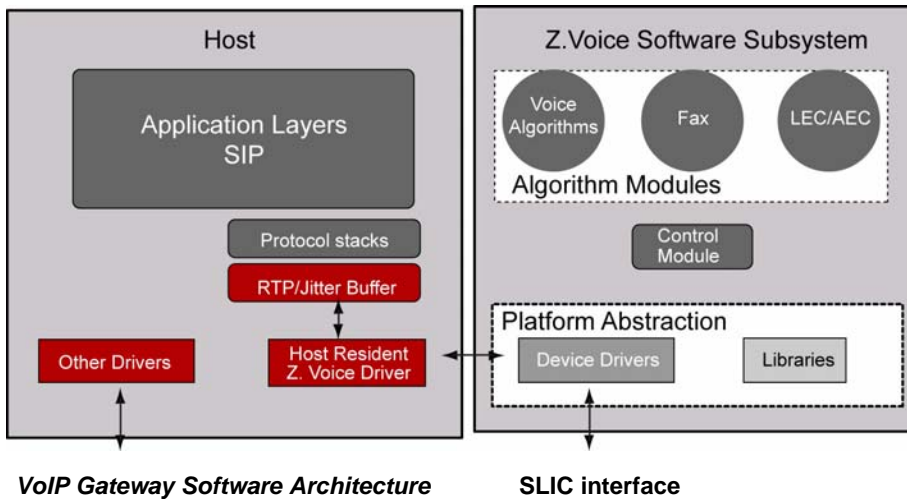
Host

Application Layers
SIP

Protocol stacks

RTP/Jitter Buffer

Other Drivers

Host Resident
Z. Voice Driver

Z.Voice Software Subsystem

Voice
Algorithms

Fax

LEC/AEC

Algorithm Modules

Control
Module

Platform Abstraction

Device Drivers

Libraries

VoIP Gateway Software Architecture

SLIC interface